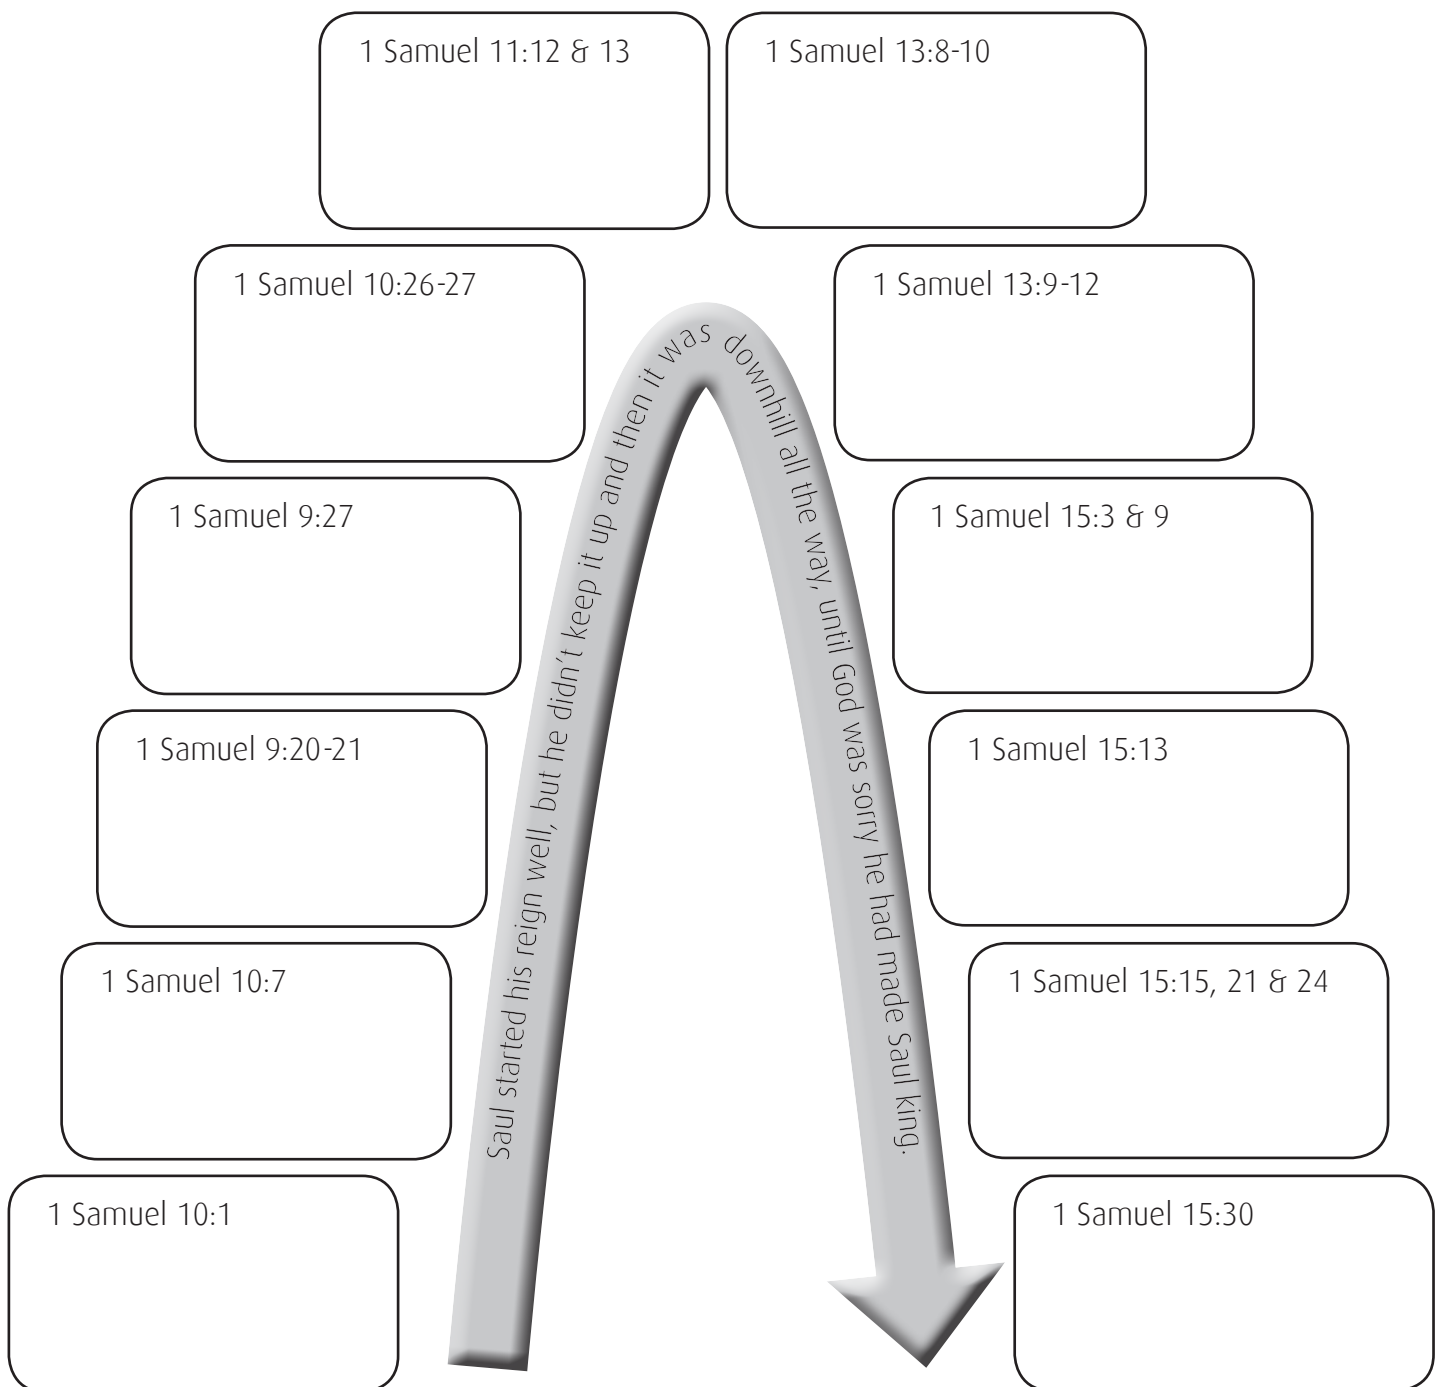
1 Samuel 11:12 & 13

1 Samuel 13:8-10

1 Samuel 10:26-27

1 Samuel 13:9-12

1 Samuel 9:27

1 Samuel 15:3 & 9

1 Samuel 9:20-21

1 Samuel 15:13

1 Samuel 10:7

1 Samuel 15:15, 21 & 24

1 Samuel 10:1

1 Samuel 15:30

Saul started his reign well, but he didn't keep it up and then it was downhill all the way, until God was sorry he had made Saul king.